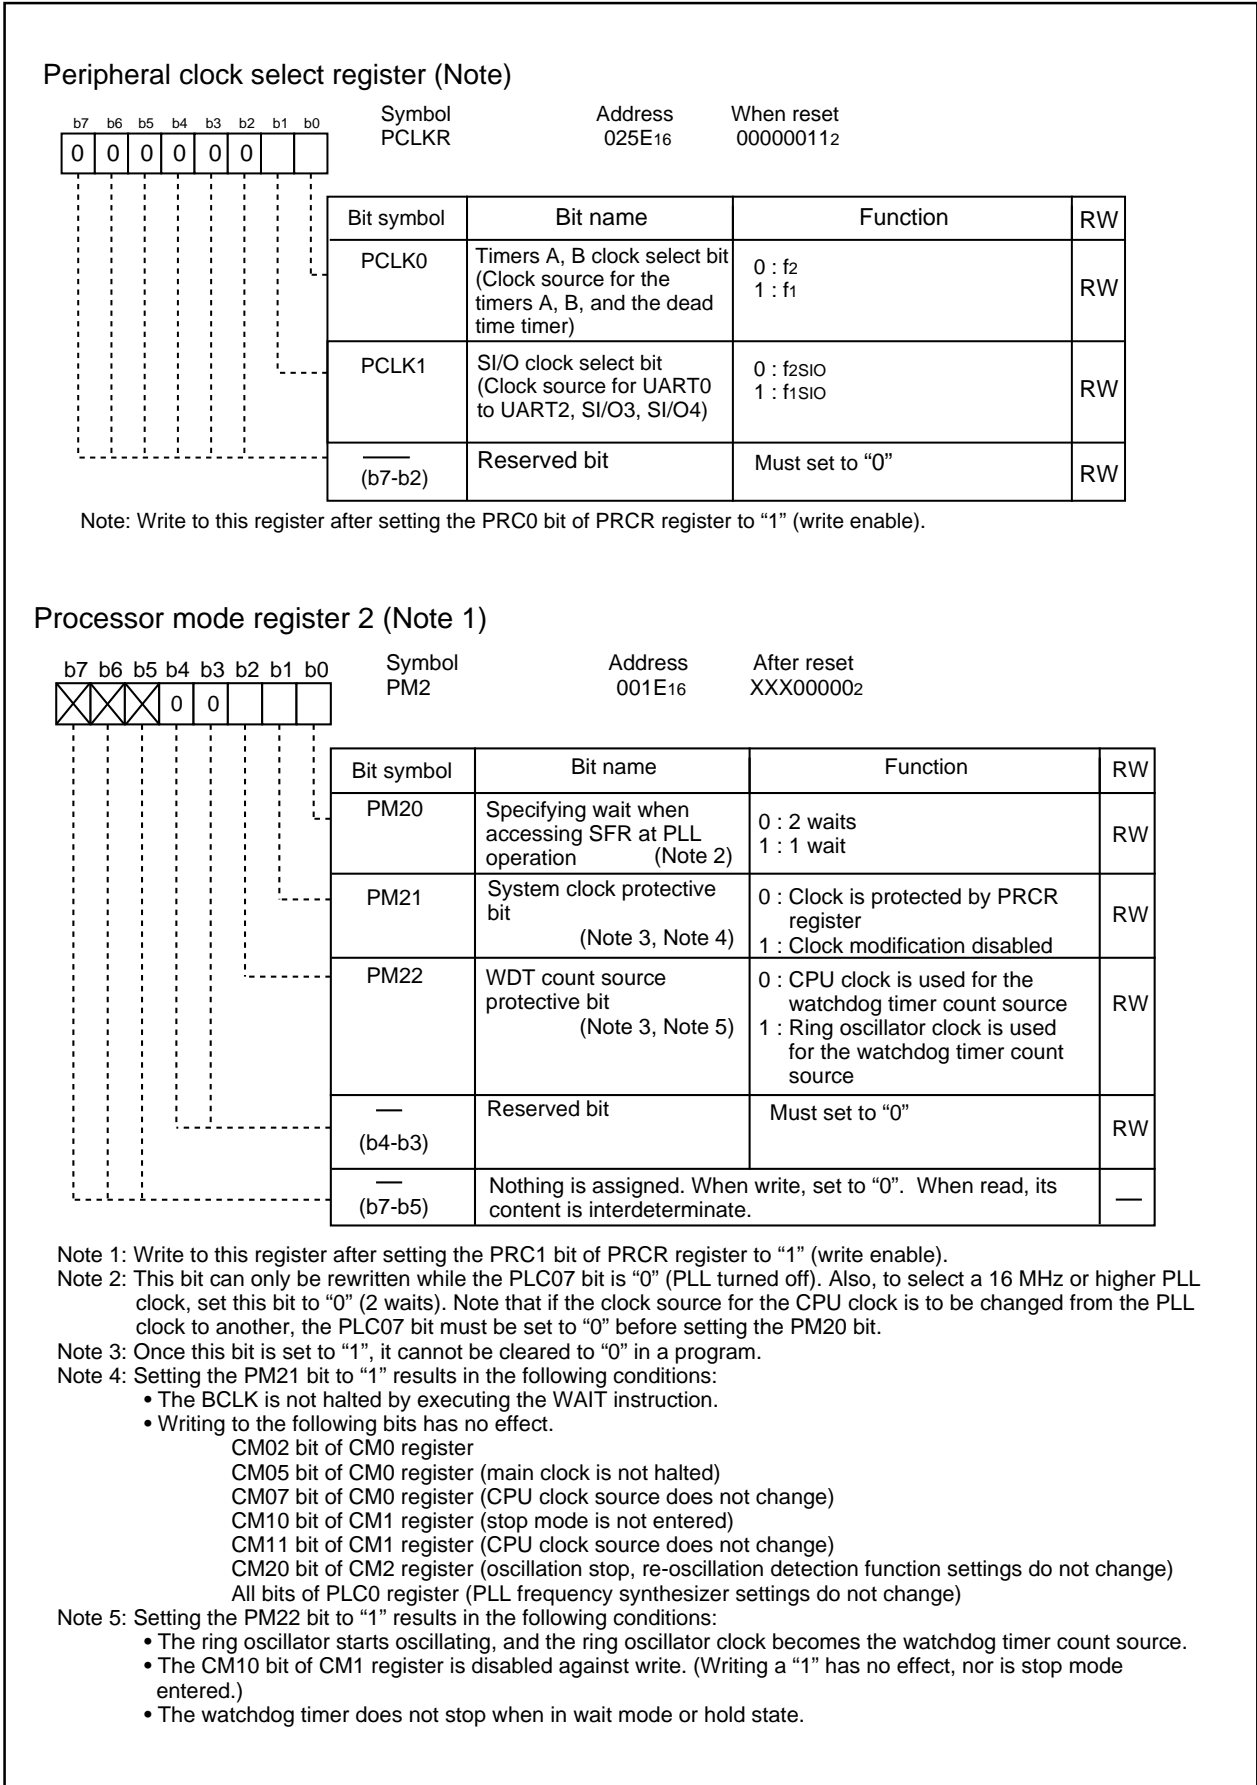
Peripheral clock select register (Note)

| b7 | b6 | b5 | b4 | b3 | b2 | b1 | b0 |
|---|---|---|---|---|---|---|---|
| 0 | 0 | 0 | 0 | 0 | 0 | | |

Symbol PCLKR    Address $025E_{16}$    When reset $00000011_2$

| Bit symbol | Bit name | Function | RW |
|---|---|---|---|
| PCLK0 | Timers A, B clock select bit (Clock source for the timers A, B, and the dead time timer) | 0 : $f_2$<br>1 : $f_1$ | RW |
| PCLK1 | SI/O clock select bit (Clock source for UART0 to UART2, SI/O3, SI/O4) | 0 : $f_{2SIO}$<br>1 : $f_{1SIO}$ | RW |
| — (b7-b2) | Reserved bit | Must set to "0" | RW |

Note: Write to this register after setting the PRC0 bit of PRCR register to "1" (write enable).

Processor mode register 2 (Note 1)

| b7 | b6 | b5 | b4 | b3 | b2 | b1 | b0 |
|---|---|---|---|---|---|---|---|
| | | | 0 | 0 | | | |

Symbol PM2    Address $001E_{16}$    After reset $XXX00000_2$

| Bit symbol | Bit name | Function | RW |
|---|---|---|---|
| PM20 | Specifying wait when accessing SFR at PLL operation (Note 2) | 0 : 2 waits<br>1 : 1 wait | RW |
| PM21 | System clock protective bit (Note 3, Note 4) | 0 : Clock is protected by PRCR register<br>1 : Clock modification disabled | RW |
| PM22 | WDT count source protective bit (Note 3, Note 5) | 0 : CPU clock is used for the watchdog timer count source<br>1 : Ring oscillator clock is used for the watchdog timer count source | RW |
| — (b4-b3) | Reserved bit | Must set to "0" | RW |
| — (b7-b5) | Nothing is assigned. When write, set to "0". When read, its content is interdeterminate. | | — |

Note 1: Write to this register after setting the PRC1 bit of PRCR register to "1" (write enable).
Note 2: This bit can only be rewritten while the PLC07 bit is "0" (PLL turned off). Also, to select a 16 MHz or higher PLL clock, set this bit to "0" (2 waits). Note that if the clock source for the CPU clock is to be changed from the PLL clock to another, the PLC07 bit must be set to "0" before setting the PM20 bit.
Note 3: Once this bit is set to "1", it cannot be cleared to "0" in a program.
Note 4: Setting the PM21 bit to "1" results in the following conditions:
• The BCLK is not halted by executing the WAIT instruction.
• Writing to the following bits has no effect.
CM02 bit of CM0 register
CM05 bit of CM0 register (main clock is not halted)
CM07 bit of CM0 register (CPU clock source does not change)
CM10 bit of CM1 register (stop mode is not entered)
CM11 bit of CM1 register (CPU clock source does not change)
CM20 bit of CM2 register (oscillation stop, re-oscillation detection function settings do not change)
All bits of PLC0 register (PLL frequency synthesizer settings do not change)
Note 5: Setting the PM22 bit to "1" results in the following conditions:
• The ring oscillator starts oscillating, and the ring oscillator clock becomes the watchdog timer count source.
• The CM10 bit of CM1 register is disabled against write. (Writing a "1" has no effect, nor is stop mode entered.)
• The watchdog timer does not stop when in wait mode or hold state.